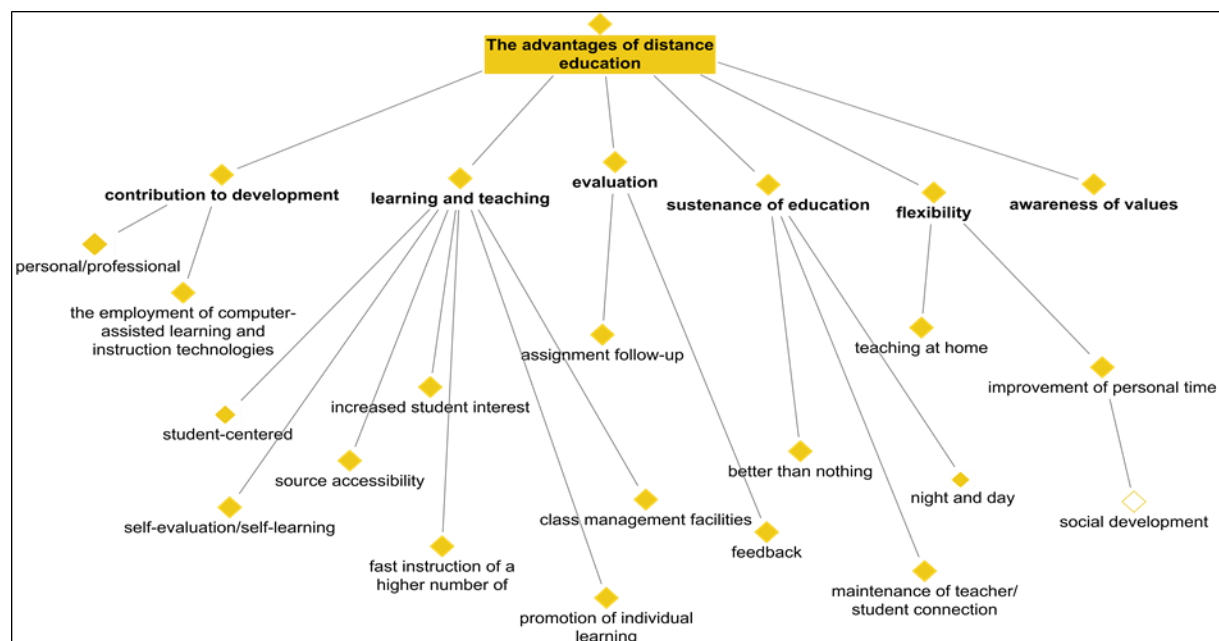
The advantages of distance education

contribution to development

personal/professional

the employment of computer-assisted learning and instruction technologies

learning and teaching

student-centered

self-evaluation/self-learning

source accessibility

increased student interest

fast instruction of a higher number of

promotion of individual learning

class management facilities

evaluation

assignment follow-up

feedback

sustenance of education

better than nothing

maintenance of teacher/ student connection

night and day

flexibility

teaching at home

improvement of personal time

social development

awareness of values